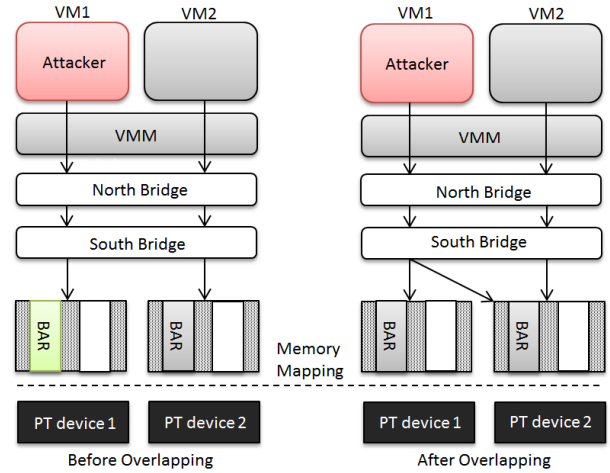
VM1

VM2

Attacker

VMM

North Bridge

South Bridge

BAR

BAR

PT device 1

PT device 2

Before Overlapping

Memory Mapping

VM1

VM2

Attacker

VMM

North Bridge

South Bridge

BAR

BAR

PT device 1

PT device 2

After Overlapping